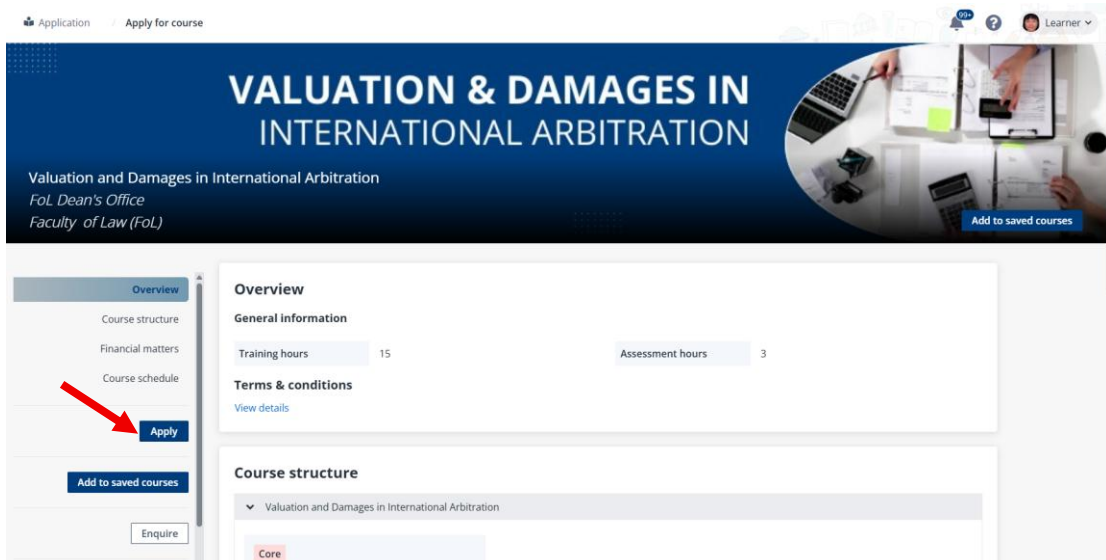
Application / Apply for course

99+

Learner

VALUATION & DAMAGES IN
INTERNATIONAL ARBITRATION

Valuation and Damages in International Arbitration
FoL Dean's Office
Faculty of Law (FoL)

Add to saved courses

Overview
Course structure
Financial matters
Course schedule

Apply

Add to saved courses

Enquire

Overview

General information

| Training hours | 15 | Assessment hours | 3 |
|---|---|---|---|

Terms & conditions

View details

Course structure

Valuation and Damages in International Arbitration

Core